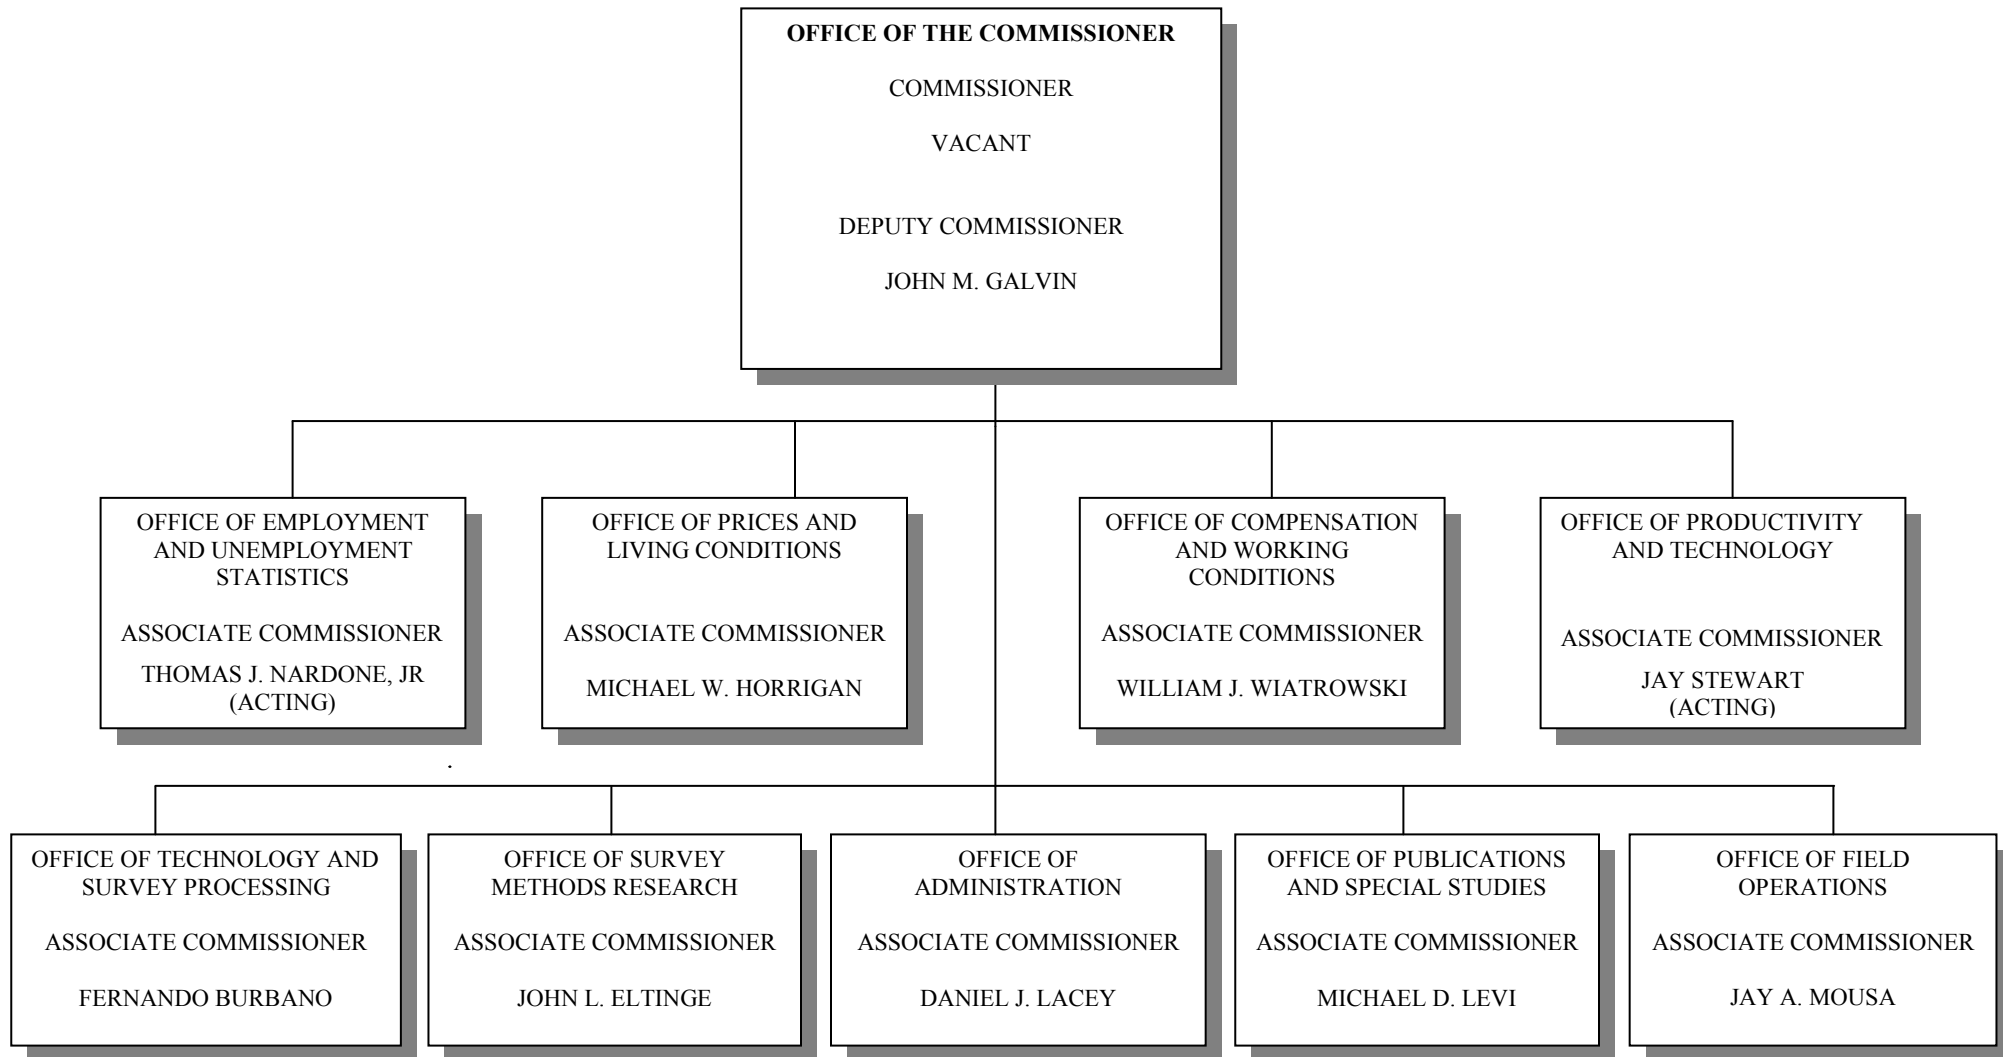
OFFICE OF THE COMMISSIONER

COMMISSIONER

VACANT

DEPUTY COMMISSIONER

JOHN M. GALVIN

OFFICE OF EMPLOYMENT AND UNEMPLOYMENT STATISTICS

ASSOCIATE COMMISSIONER

THOMAS J. NARDONE, JR (ACTING)

OFFICE OF PRICES AND LIVING CONDITIONS

ASSOCIATE COMMISSIONER

MICHAEL W. HORRIGAN

OFFICE OF COMPENSATION AND WORKING CONDITIONS

ASSOCIATE COMMISSIONER

WILLIAM J. WIATROWSKI

OFFICE OF PRODUCTIVITY AND TECHNOLOGY

ASSOCIATE COMMISSIONER

JAY STEWART (ACTING)

OFFICE OF TECHNOLOGY AND SURVEY PROCESSING

ASSOCIATE COMMISSIONER

FERNANDO BURBANO

OFFICE OF SURVEY METHODS RESEARCH

ASSOCIATE COMMISSIONER

JOHN L. ELTINGE

OFFICE OF ADMINISTRATION

ASSOCIATE COMMISSIONER

DANIEL J. LACEY

OFFICE OF PUBLICATIONS AND SPECIAL STUDIES

ASSOCIATE COMMISSIONER

MICHAEL D. LEVI

OFFICE OF FIELD OPERATIONS

ASSOCIATE COMMISSIONER

JAY A. MOUSA